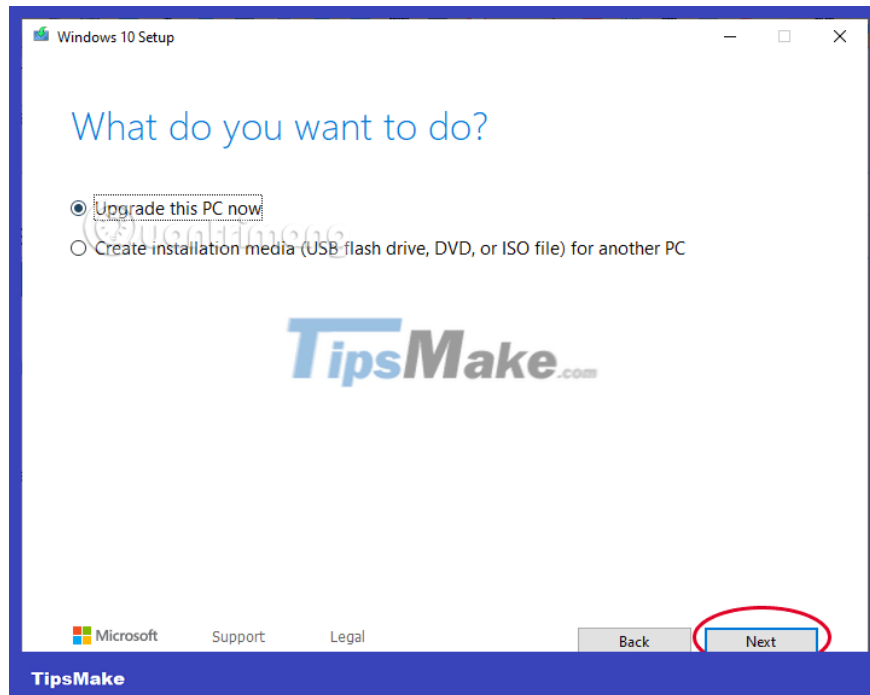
Windows 10 Setup

What do you want to do?

Upgrade this PC now

Create installation media (USB flash drive, DVD, or ISO file) for another PC

TipsMake.com

Quantrimang

Microsoft Support Legal

Back Next

TipsMake